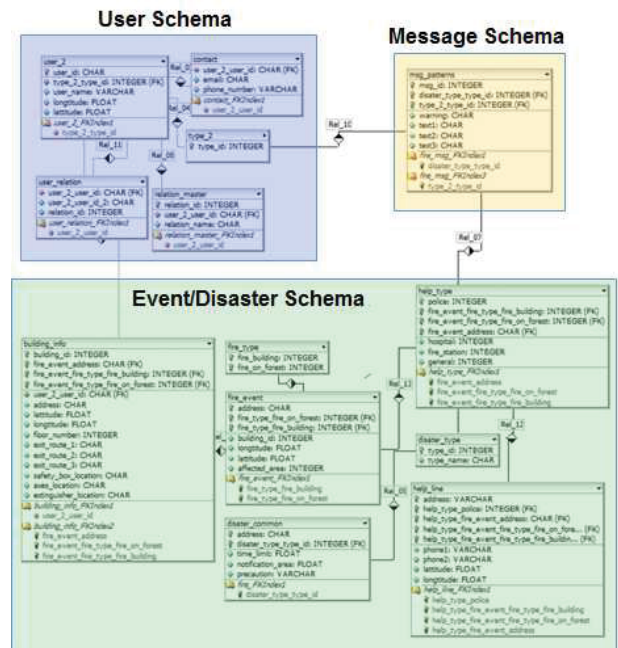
User Schema

Message Schema

user_2
user_id: CHAR
type_2_type_id: INTEGER (FK)
user_name: VARCHAR
longitude: FLOAT
latitude: FLOAT
user_2_FKIndex1
type_2_type_id

contact
user_2_user_id: CHAR (FK)
email: CHAR
phone_number: VARCHAR
contact_FKIndex1
user_2_user_id

Rel_0

Rel_04

type_2
type_id: INTEGER

Rel_10

msg_patterns
msg_id: INTEGER
disaster_type_type_id: INTEGER (FK)
type_2_type_id: INTEGER (FK)
warning: CHAR
text1: CHAR
text2: CHAR
text3: CHAR
fire_msg_FKIndex1
disaster_type_type_id
fire_msg_FKIndex2
type_2_type_id

Rel_11

Rel_08

user_relation
user_2_user_id: CHAR
user_2_user_id_2: CHAR
relation_id: INTEGER
user_relation_FKIndex1
user_2_user_id

relation_master
relation_id: INTEGER
user_2_user_id: CHAR (FK)
relation_name: CHAR
relation_master_FKIndex1
user_2_user_id

Rel_07

Event/Disaster Schema

help_type
police: INTEGER
fire_event_fire_type_fire_building: INTEGER (FK)
fire_event_fire_type_fire_on_forest: INTEGER (FK)
fire_event_address: CHAR (FK)
hospital: INTEGER
fire_station: INTEGER
general: INTEGER
help_type_FKIndex1
fire_event_address
fire_event_fire_type_fire_on_forest
fire_event_fire_type_fire_building

building_info
building_id: INTEGER
fire_event_address: CHAR (FK)
fire_event_fire_type_fire_building: INTEGER (FK)
fire_event_fire_type_fire_on_forest: INTEGER (FK)
user_2_user_id: CHAR (FK)
address: CHAR
latitude: FLOAT
longitude: FLOAT
floor_number: INTEGER
exit_route_1: CHAR
exit_route_2: CHAR
exit_route_3: CHAR
safety_box_location: CHAR
aves_location: CHAR
extinguisher_location: CHAR
building_info_FKIndex1
user_2_user_id
building_info_FKIndex2
fire_event_address
fire_event_fire_type_fire_on_forest
fire_event_fire_type_fire_building

fire_type
fire_building: INTEGER
fire_on_forest: INTEGER

fire_event
address: CHAR
fire_type_fire_on_forest: INTEGER (FK)
fire_type_fire_building: INTEGER (FK)
building_id: INTEGER
longitude: FLOAT
latitude: FLOAT
affected_area: INTEGER
fire_event_FKIndex1
fire_type_fire_building
fire_type_fire_on_forest

Rel_13

Rel_12

disaster_type
type_id: INTEGER
type_name: CHAR

Rel_09

disaster_common
address: CHAR
disaster_type_type_id: INTEGER (FK)
time_limit: FLOAT
notification_area: FLOAT
precaution: VARCHAR
fire_FKIndex1
disaster_type_type_id

help_line
address: VARCHAR
help_type_police: INTEGER (FK)
help_type_fire_event_address: CHAR (FK)
help_type_fire_event_fire_type_fire_on_fore... (FK)
help_type_fire_event_fire_type_fire_buildin... (FK)
phone1: VARCHAR
phone2: VARCHAR
latitude: FLOAT
longitude: FLOAT
help_line_FKIndex1
help_type_police
help_type_fire_event_fire_type_fire_building
help_type_fire_event_fire_type_fire_on_forest
help_type_fire_event_address